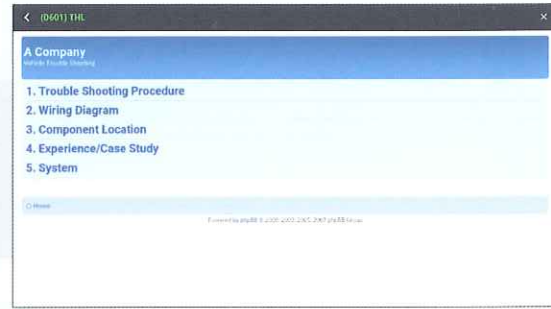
< (0601) THL ×

A Company
Vehicle Trouble Shooting

1. Trouble Shooting Procedure
2. Wiring Diagram
3. Component Location
4. Experience/Case Study
5. System

Home

Powered by phpBB © 2000, 2002, 2005, 2007 phpBB Group